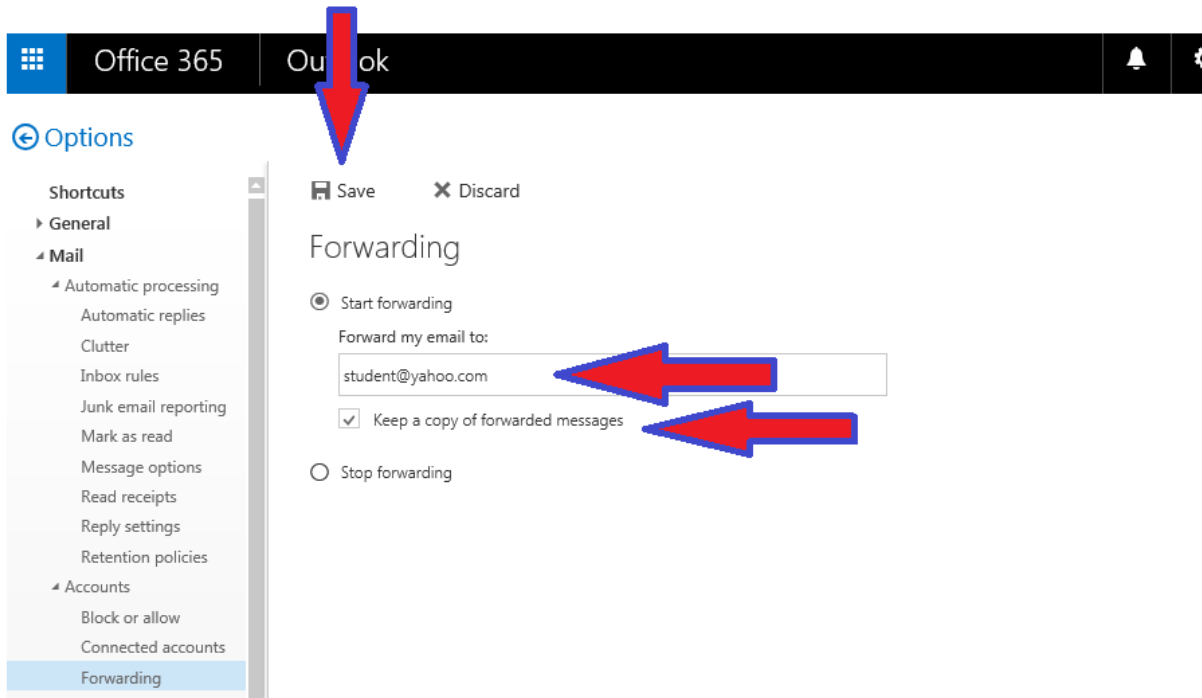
Office 365
Ou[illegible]ok

Options

Shortcuts
General
Mail
Automatic processing
Automatic replies
Clutter
Inbox rules
Junk email reporting
Mark as read
Message options
Read receipts
Reply settings
Retention policies
Accounts
Block or allow
Connected accounts
Forwarding

Save
Discard

Forwarding

Start forwarding
Forward my email to:
student@yahoo.com
Keep a copy of forwarded messages

Stop forwarding